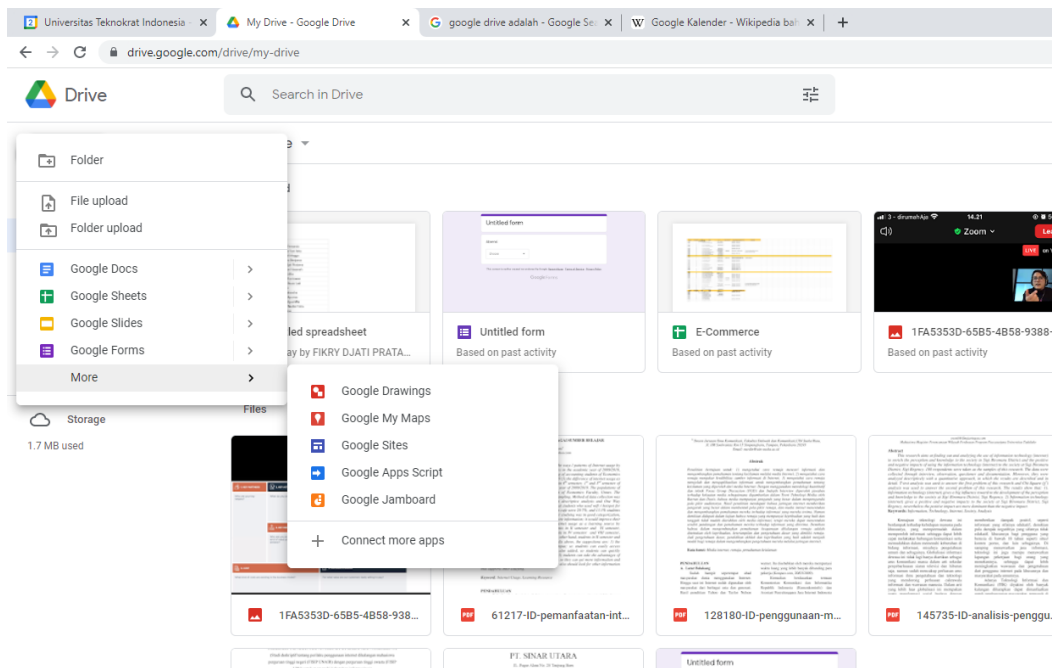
Universitas Teknokrat Indonesia
My Drive - Google Drive
google drive adalah - Google Se
Google Kalender - Wikipedia bah

drive.google.com/drive/my-drive

Drive

Search in Drive

Folder

File upload

Folder upload

Google Docs

Google Sheets

Google Slides

Google Forms

More

Google Drawings

Google My Maps

Google Sites

Google Apps Script

Google Jamboard

Connect more apps

Storage

1.7 MB used

Files

Untitled form

led spreadsheet

ay by FIKRY DJATI PRATA...

Untitled form

Based on past activity

E-Commerce

Based on past activity

1FA5353D-65B5-4B58-9388-

Based on past activity

Zoom

1FA5353D-65B5-4B58-938...

61217-ID-pemanfaatan-int...

128180-ID-penggunaan-m...

145735-ID-analisis-penggu...

PT. SINAR UTARA

Untitled form